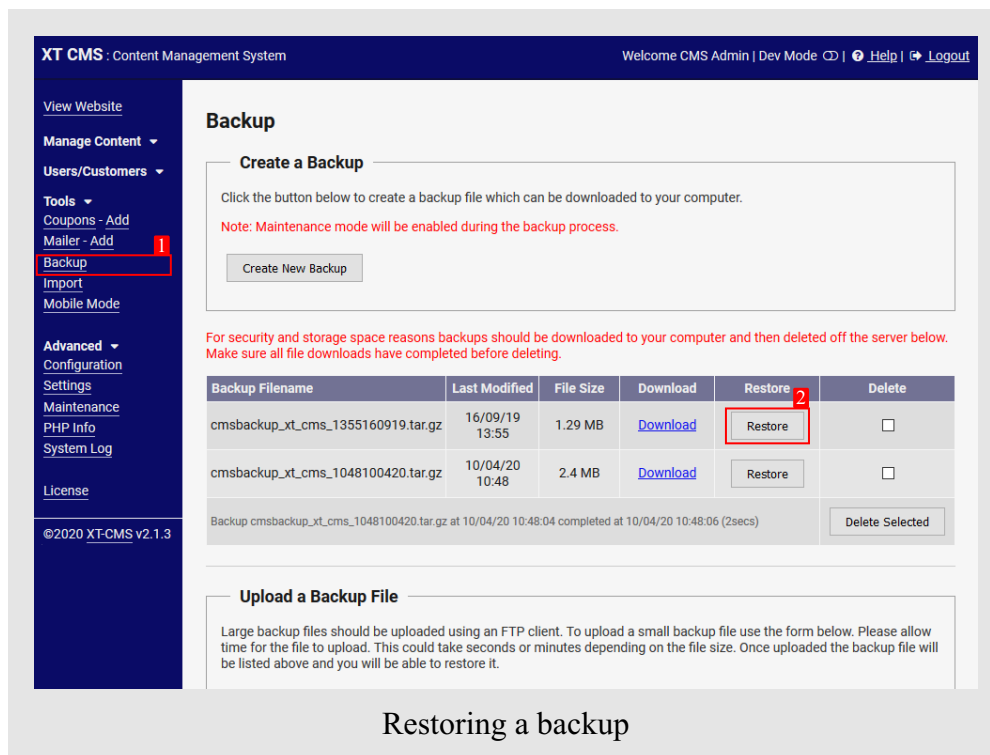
XT CMS : Content Management System

Welcome CMS Admin | Dev Mode | Help | Logout

View Website

Manage Content

Users/Customers

Tools
Coupons - Add
Mailer - Add
Backup 1
Import
Mobile Mode

Advanced
Configuration
Settings
Maintenance
PHP Info
System Log

License

©2020 XT-CMS v2.1.3

Backup

Create a Backup

Click the button below to create a backup file which can be downloaded to your computer.

Note: Maintenance mode will be enabled during the backup process.

Create New Backup

For security and storage space reasons backups should be downloaded to your computer and then deleted off the server below. Make sure all file downloads have completed before deleting.

| Backup Filename | Last Modified | File Size | Download | Restore | Delete |
|---|---|---|---|---|---|
| cmsbackup_xt_cms_1355160919.tar.gz | 16/09/19 13:55 | 1.29 MB | Download | 2 Restore | ☐ |
| cmsbackup_xt_cms_1048100420.tar.gz | 10/04/20 10:48 | 2.4 MB | Download | Restore | ☐ |
| Backup cmsbackup_xt_cms_1048100420.tar.gz at 10/04/20 10:48:04 completed at 10/04/20 10:48:06 (2secs) | | | | | Delete Selected |

Upload a Backup File

Large backup files should be uploaded using an FTP client. To upload a small backup file use the form below. Please allow time for the file to upload. This could take seconds or minutes depending on the file size. Once uploaded the backup file will be listed above and you will be able to restore it.

Restoring a backup